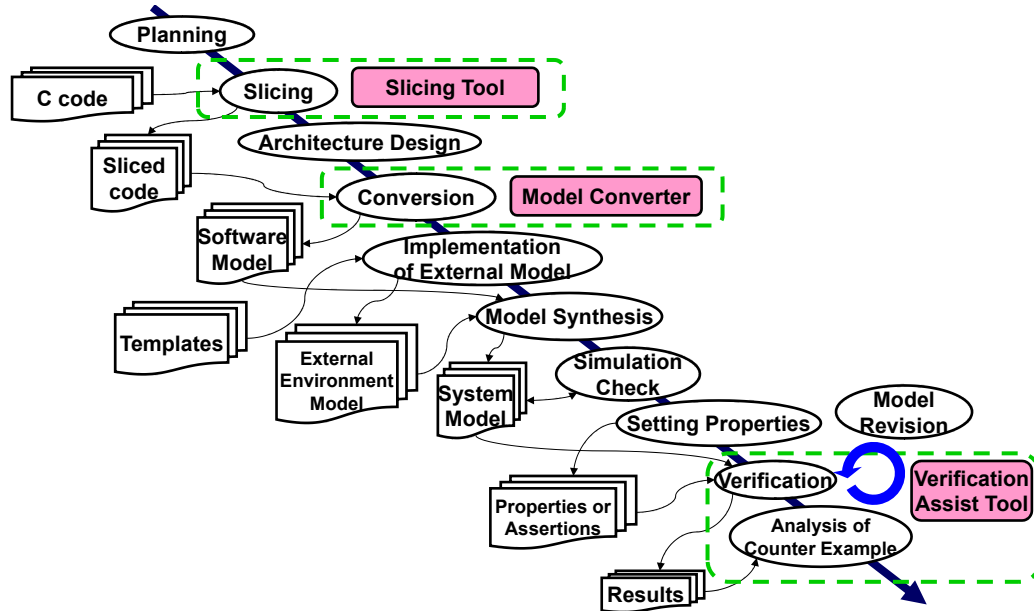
Planning

C code

Slicing

Slicing Tool

Architecture Design

Sliced code

Conversion

Model Converter

Software Model

Implementation of External Model

Templates

Model Synthesis

External Environment Model

Simulation Check

System Model

Setting Properties

Model Revision

Verification

Verification Assist Tool

Properties or Assertions

Analysis of Counter Example

Results